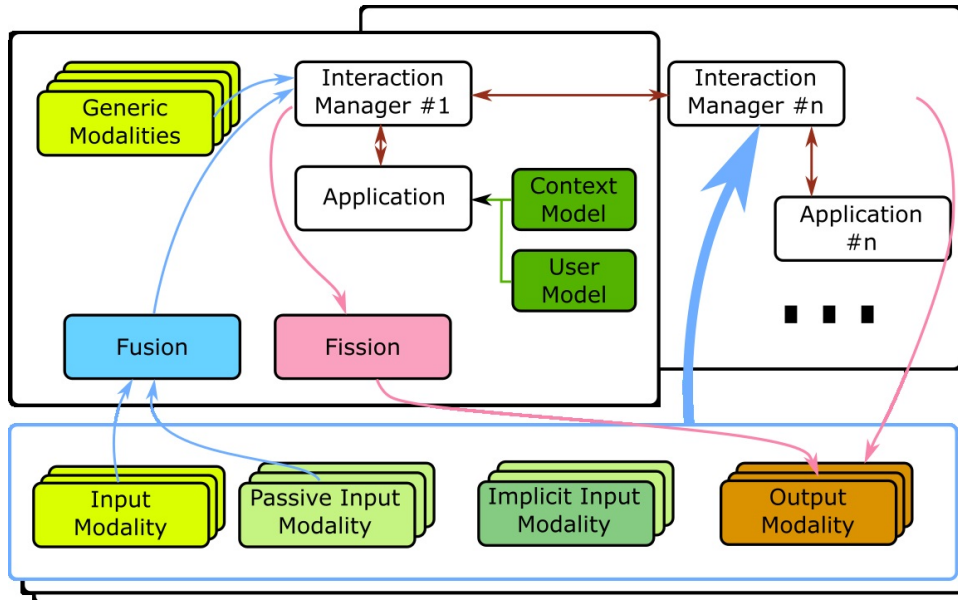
Generic Modalities

Interaction Manager #1

Interaction Manager #n

Application

Context Model

User Model

Application #n

...

Fusion

Fission

Input Modality

Passive Input Modality

Implicit Input Modality

Output Modality